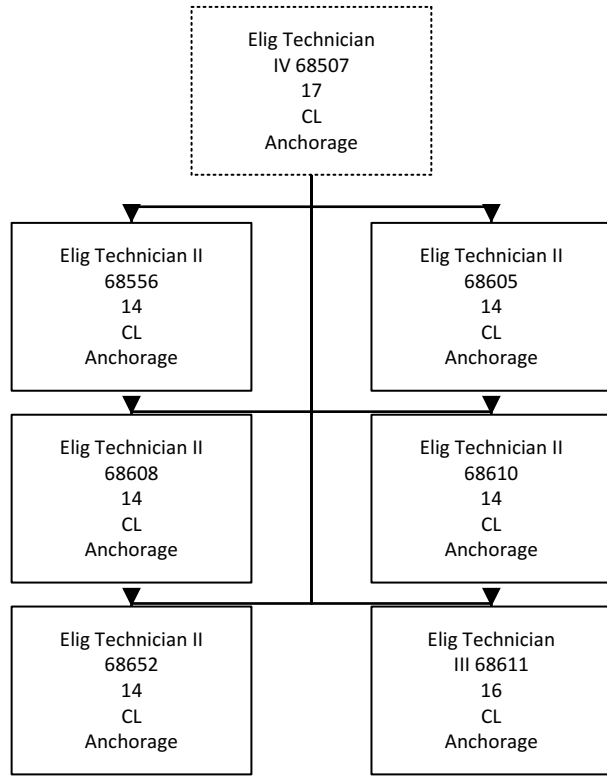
Elig Technician
IV 68507
17
CL
Anchorage

Elig Technician II
68556
14
CL
Anchorage

Elig Technician II
68605
14
CL
Anchorage

Elig Technician II
68608
14
CL
Anchorage

Elig Technician II
68610
14
CL
Anchorage

Elig Technician II
68652
14
CL
Anchorage

Elig Technician
III 68611
16
CL
Anchorage